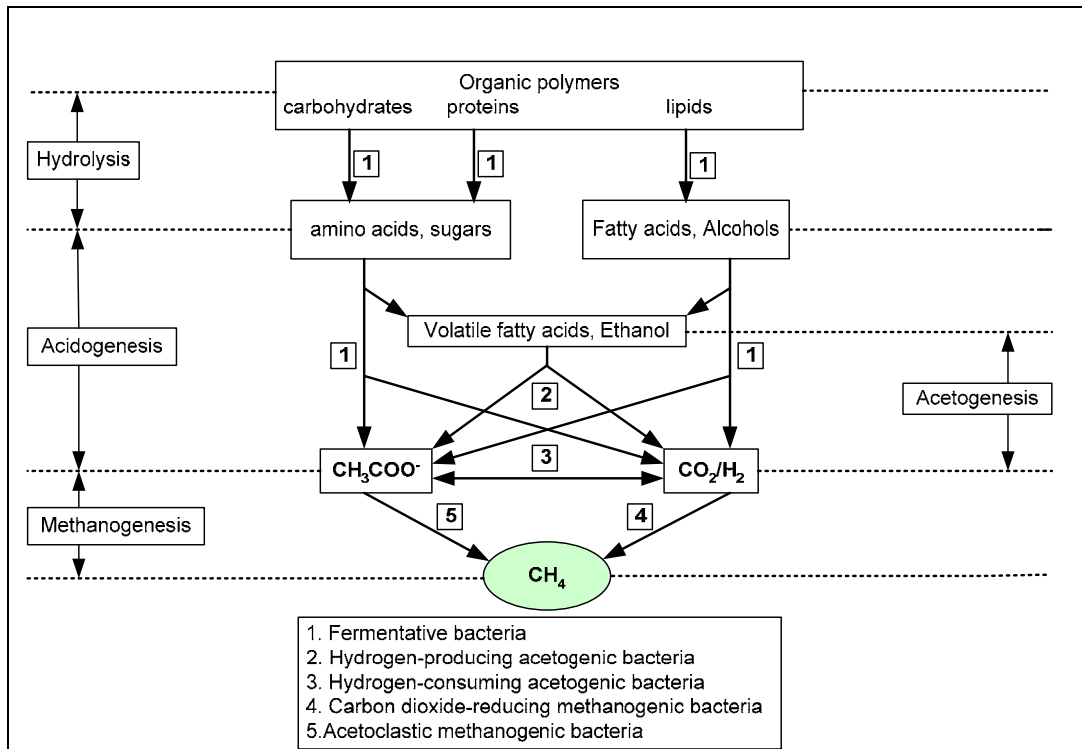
Organic polymers
carbohydrates proteins lipids

Hydrolysis

1 1 1

amino acids, sugars

Fatty acids, Alcohols

Volatile fatty acids, Ethanol

Acidogenesis

1 1

2

Acetogenesis

$CH_3COO^-$

3

$CO_2/H_2$

Methanogenesis

5 4

$CH_4$

1. Fermentative bacteria
2. Hydrogen-producing acetogenic bacteria
3. Hydrogen-consuming acetogenic bacteria
4. Carbon dioxide-reducing methanogenic bacteria
5.Acetoclastic methanogenic bacteria